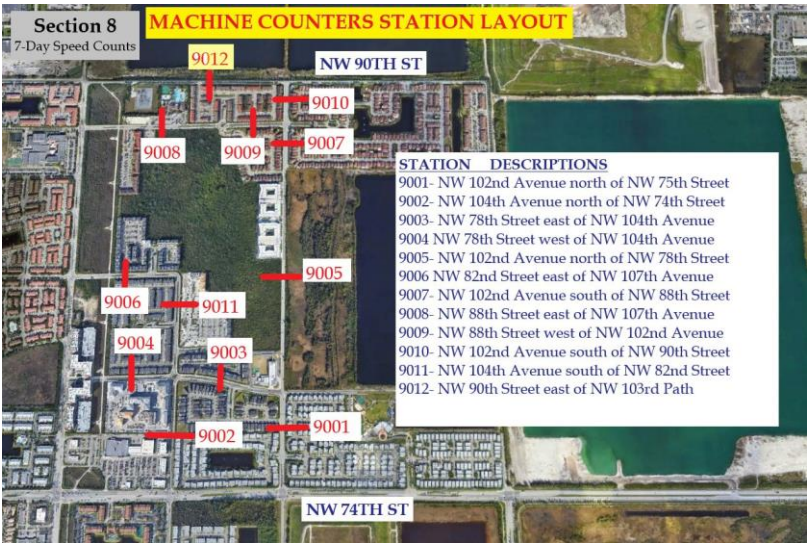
Section 8
7-Day Speed Counts

MACHINE COUNTERS STATION LAYOUT

9012
NW 90TH ST
9010
9008
9009
9007

STATION DESCRIPTIONS
9001- NW 102nd Avenue north of NW 75th Street
9002- NW 104th Avenue north of NW 74th Street
9003- NW 78th Street east of NW 104th Avenue
9004 NW 78th Street west of NW 104th Avenue
9005- NW 102nd Avenue north of NW 78th Street
9006 NW 82nd Street east of NW 107th Avenue
9007- NW 102nd Avenue south of NW 88th Street
9008- NW 88th Street east of NW 107th Avenue
9009- NW 88th Street west of NW 102nd Avenue
9010- NW 102nd Avenue south of NW 90th Street
9011- NW 104th Avenue south of NW 82nd Street
9012- NW 90th Street east of NW 103rd Path

9005
9006
9011
9004
9003
9002
9001
NW 74TH ST